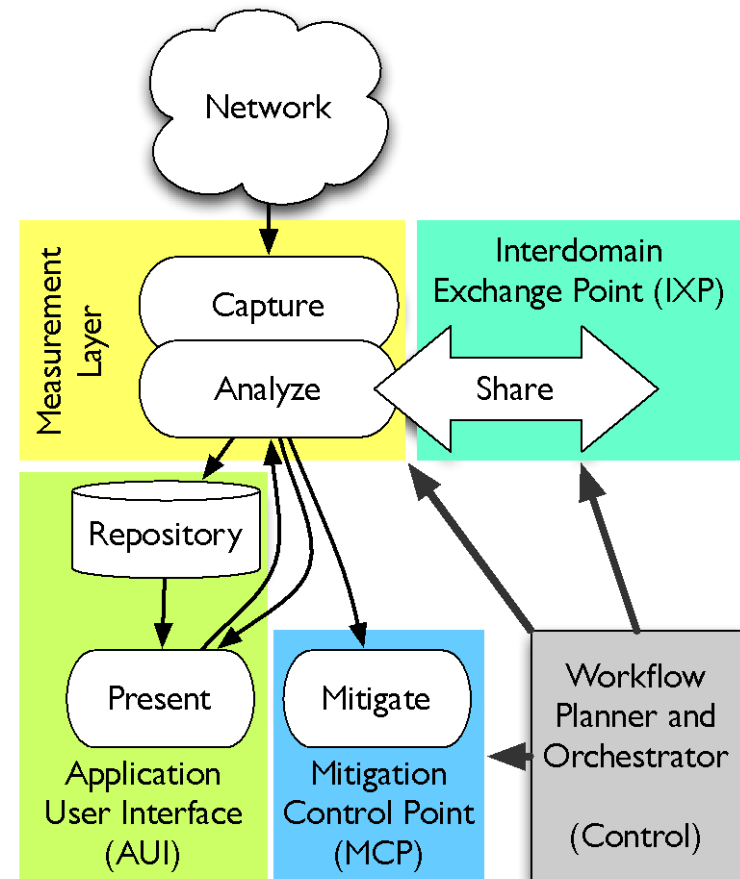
Network

Measurement Layer

Capture

Analyze

Interdomain Exchange Point (IXP)

Share

Repository

Present

Mitigate

Application User Interface (AUI)

Mitigation Control Point (MCP)

Workflow Planner and Orchestrator

(Control)